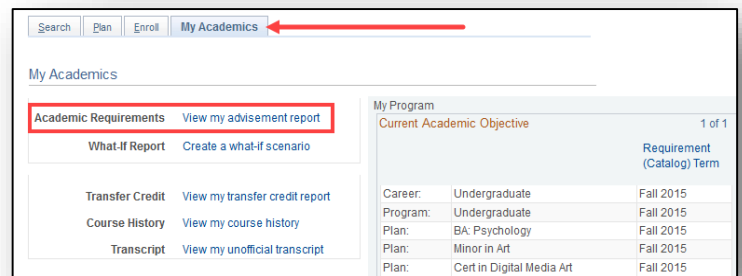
Search | Plan | Enroll | My Academics

My Academics

Academic Requirements View my advisement report

What-If Report Create a what-if scenario

Transfer Credit View my transfer credit report

Course History View my course history

Transcript View my unofficial transcript

My Program

Current Academic Objective 1 of 1

| | | Requirement (Catalog) Term |
|---|---|---|
| Career: | Undergraduate | Fall 2015 |
| Program: | Undergraduate | Fall 2015 |
| Plan: | BA: Psychology | Fall 2015 |
| Plan: | Minor in Art | Fall 2015 |
| Plan: | Cert in Digital Media Art | Fall 2015 |